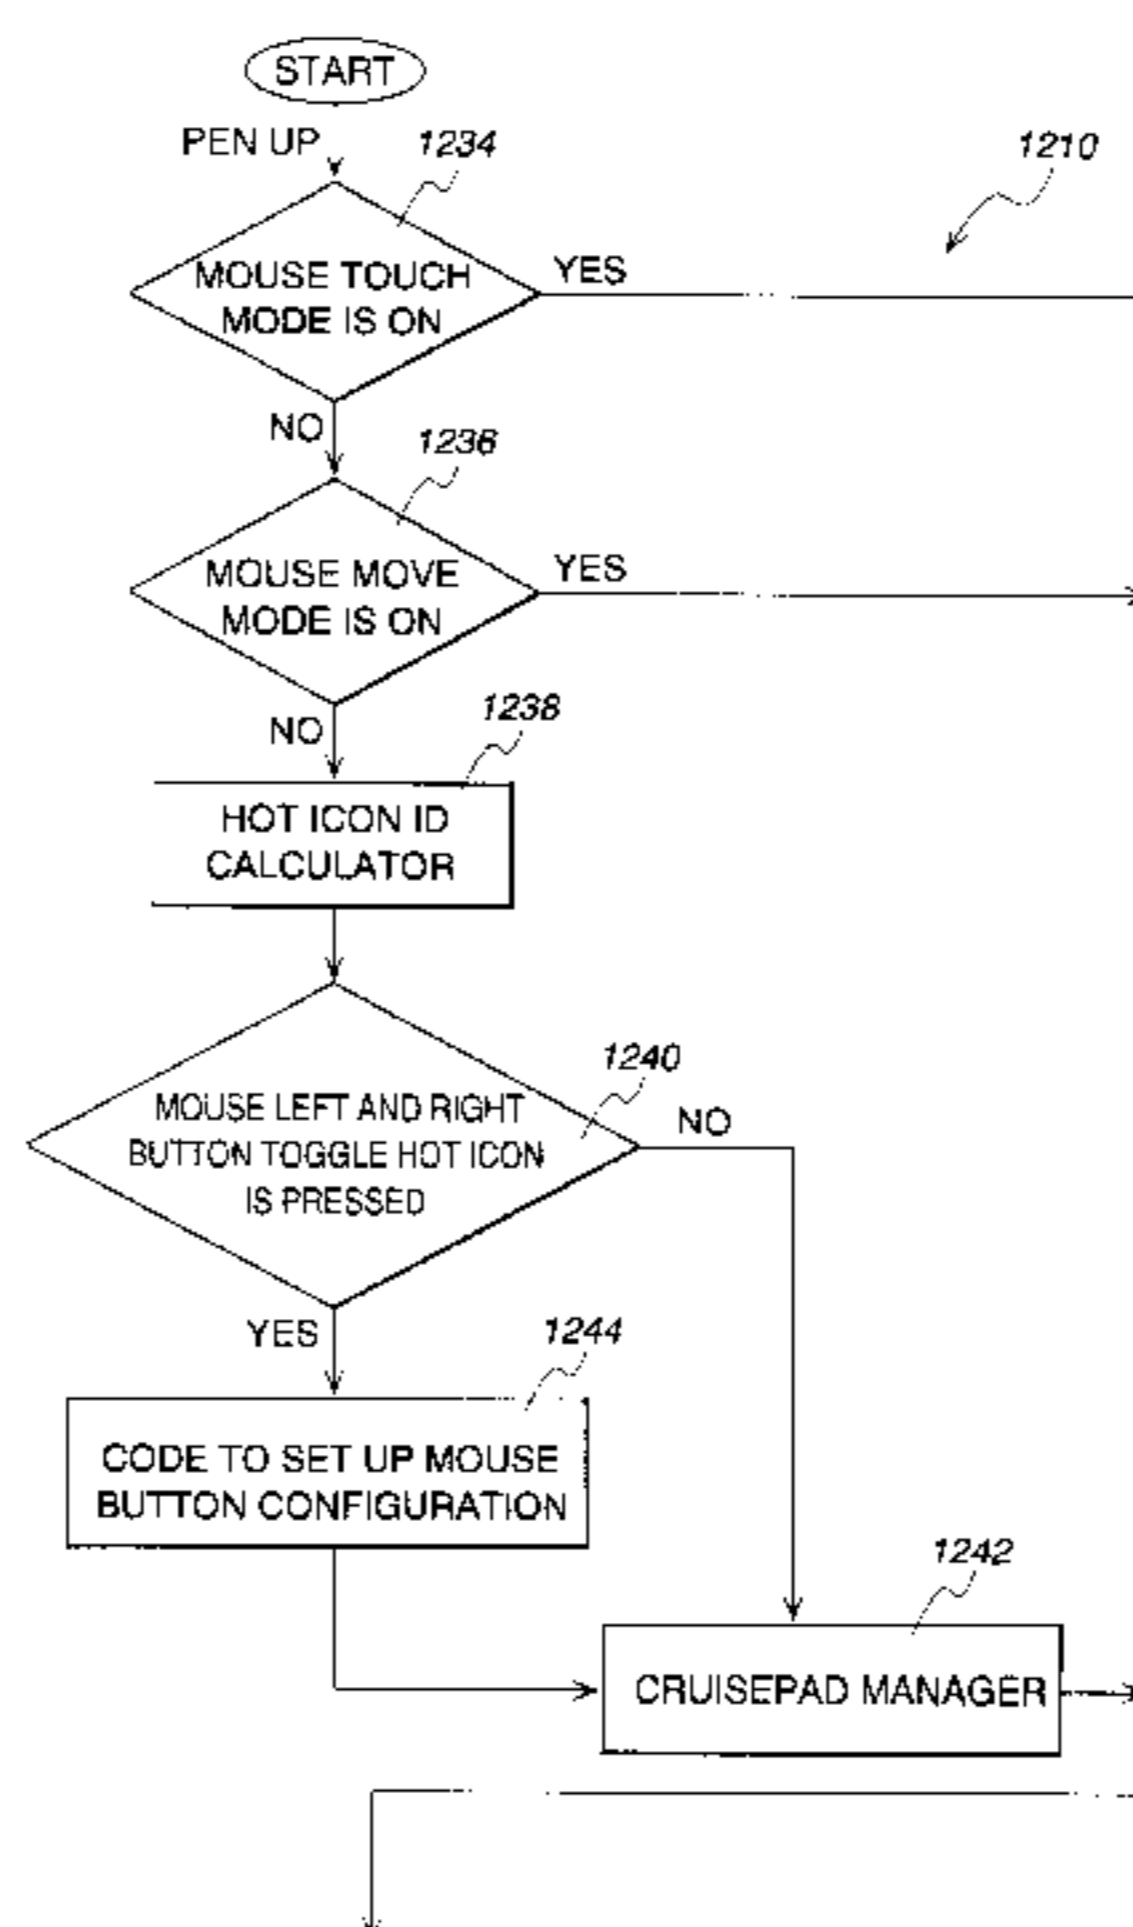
START

PEN UP

1234

1210

MOUSE TOUCH MODE IS ON

YES

NO

1236

MOUSE MOVE MODE IS ON

YES

NO

1238

HOT ICON ID CALCULATOR

1240

MOUSE LEFT AND RIGHT BUTTON TOGGLE HOT ICON IS PRESSED

NO

YES

1244

CODE TO SET UP MOUSE BUTTON CONFIGURATION

1242

CRUISEPAD MANAGER